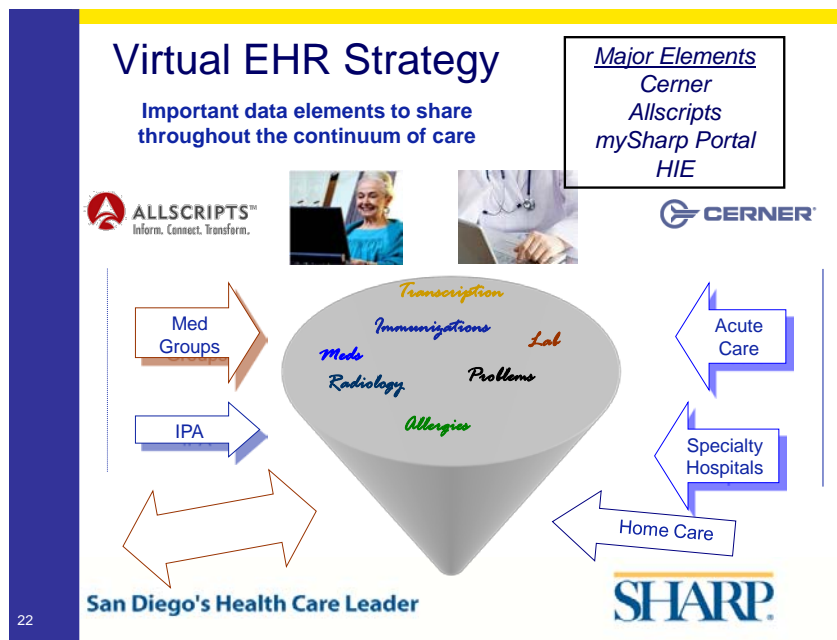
Virtual EHR Strategy

Important data elements to share throughout the continuum of care

Major Elements
Cerner
Allscripts
mySharp Portal
HIE

ALLSCRIPTS™
Inform. Connect. Transform.

CERNER®

Transcription
Immunizations
Lab
Meds
Radiology
Problems
Allergies

Med Groups

IPA

Acute Care

Specialty Hospitals

Home Care

San Diego's Health Care Leader

SHARP.

22